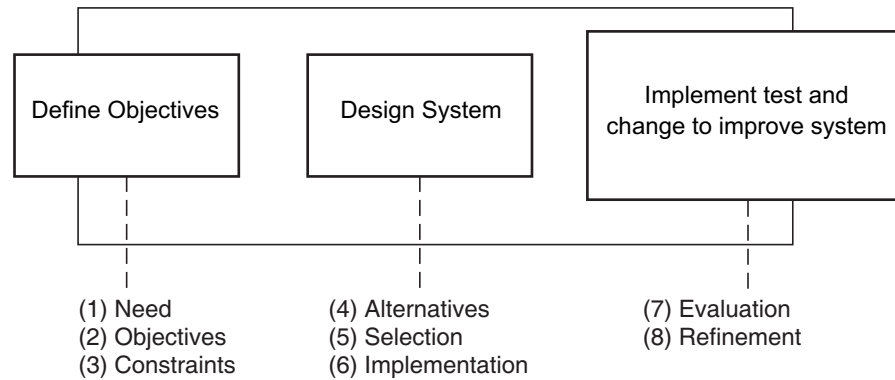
Define Objectives

Design System

Implement test and change to improve system

(1) Need
(2) Objectives
(3) Constraints

(4) Alternatives
(5) Selection
(6) Implementation

(7) Evaluation
(8) Refinement